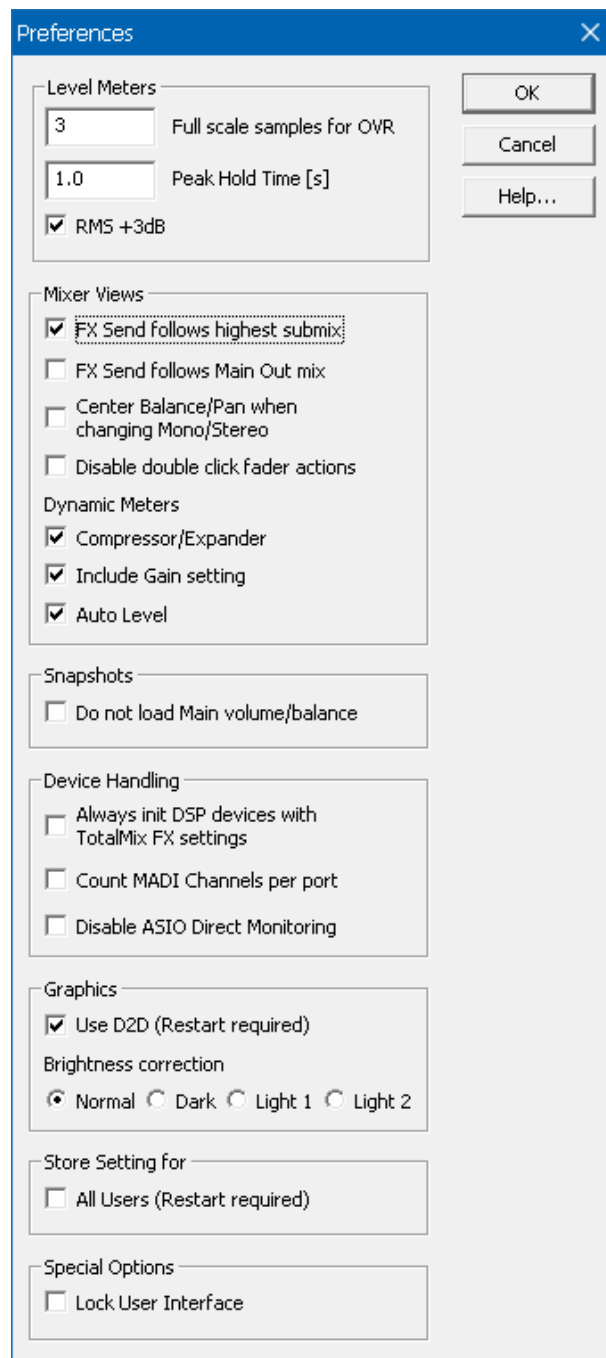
Preferences

Level Meters
3 Full scale samples for OVR
1.0 Peak Hold Time [s]
RMS +3dB

OK
Cancel
Help...

Mixer Views
FX Send follows highest submix
FX Send follows Main Out mix
Center Balance/Pan when changing Mono/Stereo
Disable double click fader actions
Dynamic Meters
Compressor/Expander
Include Gain setting
Auto Level

Snapshots
Do not load Main volume/balance

Device Handling
Always init DSP devices with TotalMix FX settings
Count MADI Channels per port
Disable ASIO Direct Monitoring

Graphics
Use D2D (Restart required)
Brightness correction
Normal Dark Light 1 Light 2

Store Setting for
All Users (Restart required)

Special Options
Lock User Interface